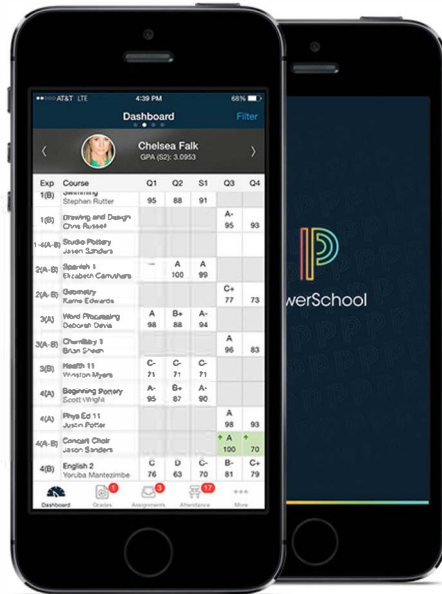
AT&T LTE 4:39 PM 68%

Dashboard Filter

Chelsea Falk
GPA (S2): 3.0953

| Exp | Course | Q1 | Q2 | S1 | Q3 | Q4 |
|---|---|---|---|---|---|---|
| 1(B) | Swimming Stephen Rutter | 95 | 88 | 91 | | |
| 1(B) | Drawing and Design Chris Russell | | | | A- 95 | 93 |
| 1-4(A-B) | Studio Pottery Jason Sanders | | | | | |
| 2(A-B) | Spanish 1 Elizabeth Carruthers | -- | A 100 | A 99 | | |
| 2(A-B) | Geometry Karrie Edwards | | | | C+ 77 | 73 |
| 3(A) | Word Processing Deborah Davis | A 98 | B+ 88 | A- 94 | | |
| 3(A-B) | Chemistry 1 Brian Sheen | | | | A 96 | 83 |
| 3(B) | Health 11 Winston Myers | C- 71 | C- 71 | C- 71 | | |
| 4(A) | Beginning Pottery Scott Wright | A- 95 | B+ 89 | A- 93 | | |
| 4(A) | Phys Ed 11 Justin Potter | | | | A 94 | 93 |
| 4(A-B) | Concert Choir Jason Sanders | | | | A 100 | 70 |
| 4(B) | English 2 Yoruba Mantezimbe | C 76 | D 63 | C- 70 | C 75 | 75 |

Dashboard Grades 1 Assignments 3 Attendance 17 More

werSchool